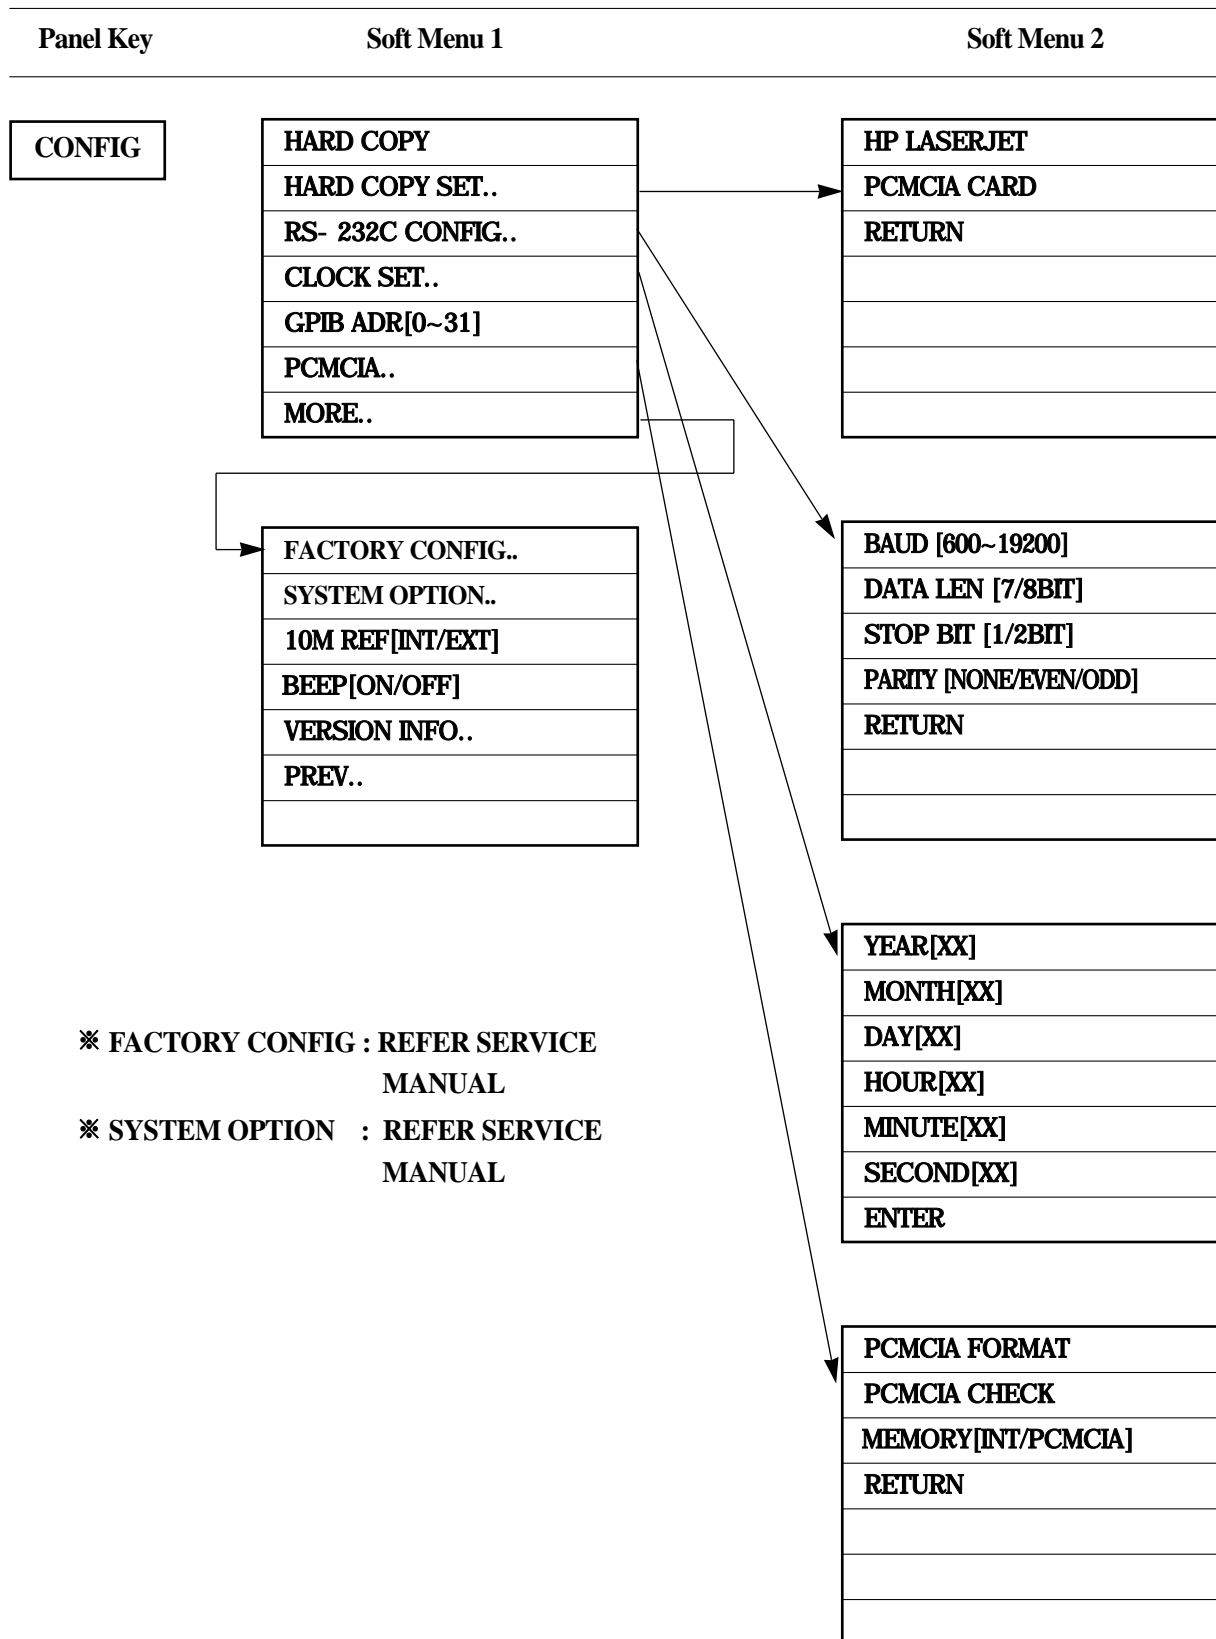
Panel Key Soft Menu 1 Soft Menu 2

CONFIG

HARD COPY
HARD COPY SET..
RS- 232C CONFIG..
CLOCK SET..
GPIB ADR[0~31]
PCMCIA..
MORE..

HP LASERJET
PCMCIA CARD
RETURN

FACTORY CONFIG..
SYSTEM OPTION..
10M REF[INT/EXT]
BEEP[ON/OFF]
VERSION INFO..
PREV..

BAUD [600~19200]
DATA LEN [7/8BIT]
STOP BIT [1/2BIT]
PARITY [NONE/EVEN/ODD]
RETURN

YEAR[XX]
MONTH[XX]
DAY[XX]
HOUR[XX]
MINUTE[XX]
SECOND[XX]
ENTER

※ FACTORY CONFIG : REFER SERVICE MANUAL
※ SYSTEM OPTION : REFER SERVICE MANUAL

PCMCIA FORMAT
PCMCIA CHECK
MEMORY[INT/PCMCIA]
RETURN